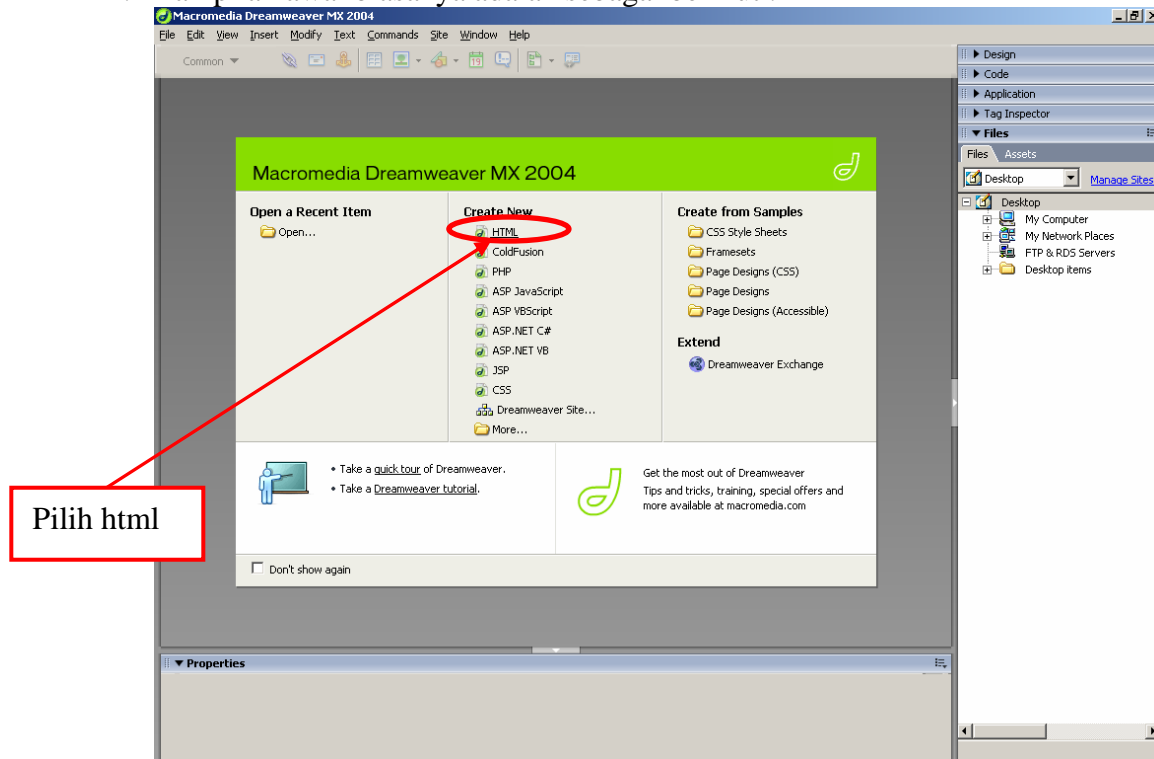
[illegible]

Macromedia Dreamweaver MX 2004

File Edit View Insert Modify Text Commands Site Window Help

Common

Design
Code
Application
Tag Inspector
Files

Files Assets

Desktop
Manage Sites

Desktop
My Computer
My Network Places
FTP & RDS Servers
Desktop items

Macromedia Dreamweaver MX 2004

Open a Recent Item
Open...

Create New
HTML
ColdFusion
PHP
ASP JavaScript
ASP VBScript
ASP.NET C#
ASP.NET VB
JSP
CSS
Dreamweaver Site...
More...

Create from Samples
CSS Style Sheets
Framesets
Page Designs (CSS)
Page Designs
Page Designs (Accessible)

Extend
Dreamweaver Exchange

• Take a quick tour of Dreamweaver.
• Take a Dreamweaver tutorial.

Get the most out of Dreamweaver
Tips and tricks, training, special offers and more available at macromedia.com

Don't show again

Pilih html

Properties